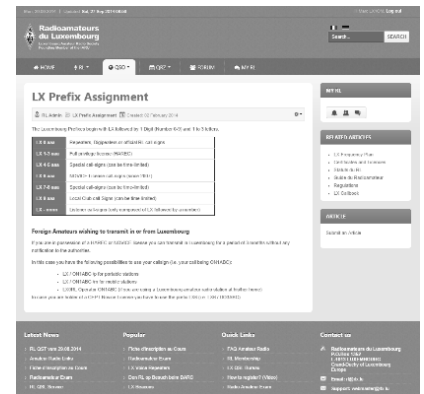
Radioamateurs du Luxembourg

Search... SEARCH

HOME | RL | QSO | QRT | FORUM | MY RL

LX Prefix Assignment

RL Admin | LX Prefix Assignment | Created 03 February 2014

The Luxembourg Prefixes begin with LX followed by 1 Digit (Number 0-9) and 1 to 3 letters.

| LX 0 xxx | Repeaters, Digipeaters or unattended call signs |
|---|---|
| LX 1-3 xxx | Individual call signs (HAREC) |
| LX 4 xxx | Special call-signs (can be time limited) |
| LX 5 xxx | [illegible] |
| LX 6 xxx | Special call-signs (can be time limited) |
| LX 7-8 xxx | Local Club call Signs (can be time limited) |
| LX 9 xxx | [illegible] |

Foreign Amateurs wishing to transmit in or from Luxembourg

If you are in possession of a CEPT/T/R 61-01 or 61-02 licence you can transmit in Luxembourg for a period of 3 months without any notification to the authorities.

In this case you have the following possibilities to use your callsign (i.e. your callsign ON/ABC):

LX / ON1ABC /p for portable stations
LX / ON1ABC /m for mobile stations
LX/ON1ABC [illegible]

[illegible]

MY RL

RELATED ARTICLES

LX Frequency Plan
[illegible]
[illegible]
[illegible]
Regulations
LX Callbook

ARTICLE

Submit an article

Latest News | Popular | Quick Links | Contact us

Radioamateurs du Luxembourg
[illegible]
Email : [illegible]
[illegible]